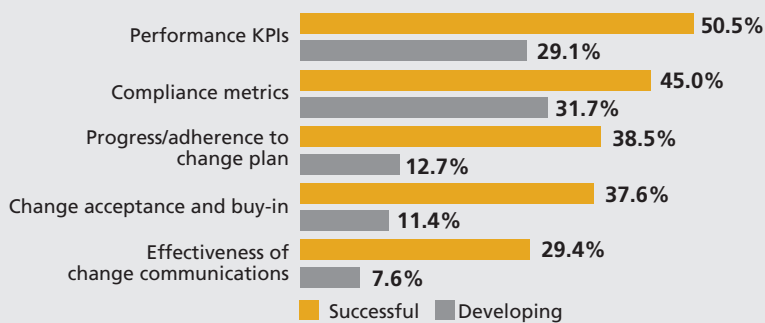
Performance KPIs
50.5%
29.1%

Compliance metrics
45.0%
31.7%

Progress/adherence to change plan
38.5%
12.7%

Change acceptance and buy-in
37.6%
11.4%

Effectiveness of change communications
29.4%
7.6%

Successful
Developing